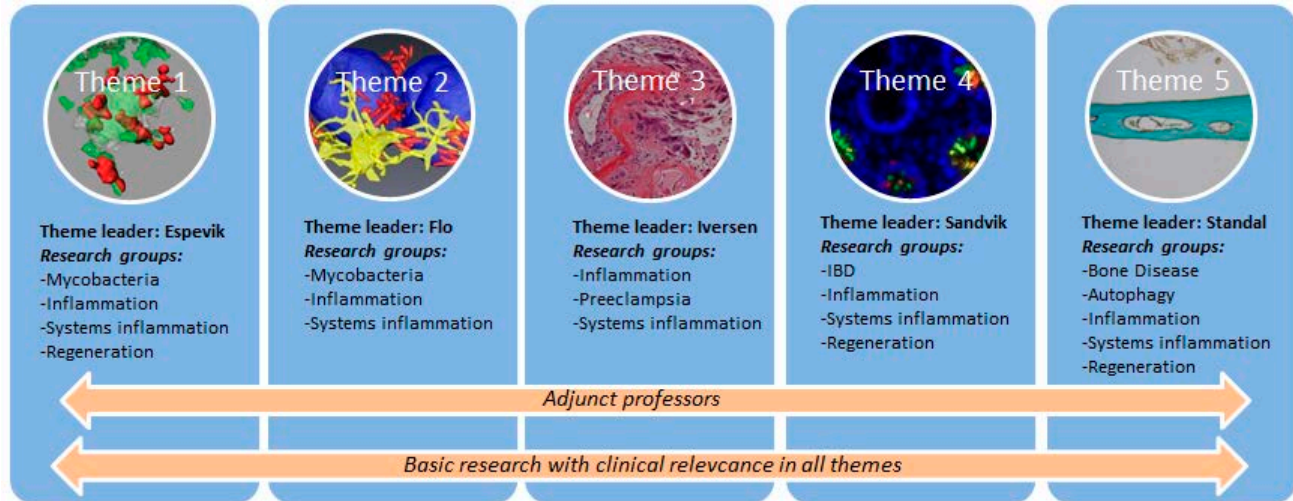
Theme 1

Theme leader: Espevik
*Research groups:*
-Mycobacteria
-Inflammation
-Systems inflammation
-Regeneration

Theme 2

Theme leader: Flo
*Research groups:*
-Mycobacteria
-Inflammation
-Systems inflammation

Theme 3

Theme leader: Iversen
*Research groups:*
-Inflammation
-Preeclampsia
-Systems inflammation

Theme 4

Theme leader: Sandvik
*Research groups:*
-IBD
-Inflammation
-Systems inflammation
-Regeneration

Theme 5

Theme leader: Standal
*Research groups:*
-Bone Disease
-Autophagy
-Inflammation
-Systems inflammation
-Regeneration

*Adjunct professors*

*Basic research with clinical relevcance in all themes*